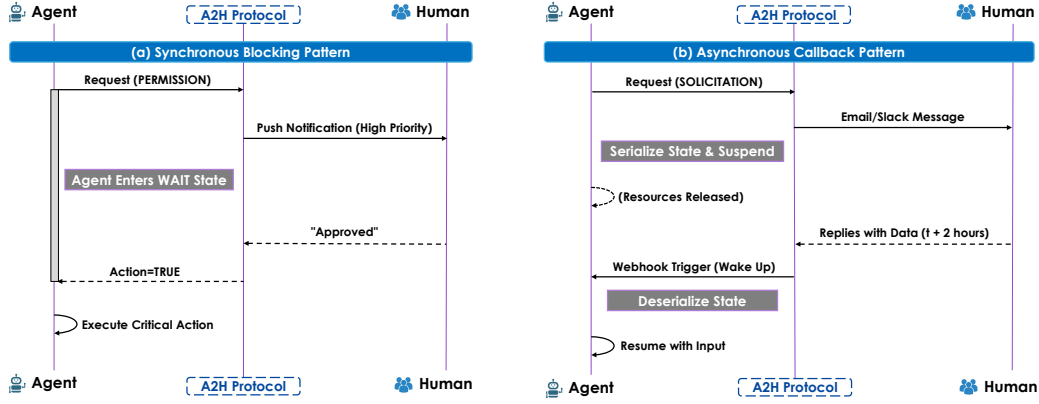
Agent
A2H Protocol
Human

(a) Synchronous Blocking Pattern

Request (PERMISSION)
Push Notification (High Priority)
Agent Enters WAIT State
"Approved"
Action=TRUE
Execute Critical Action

Agent
A2H Protocol
Human

Agent
A2H Protocol
Human

(b) Asynchronous Callback Pattern

Request (SOLICITATION)
Email/Slack Message
Serialize State & Suspend
(Resources Released)
Replies with Data (t + 2 hours)
Webhook Trigger (Wake Up)
Deserialize State
Resume with Input

Agent
A2H Protocol
Human